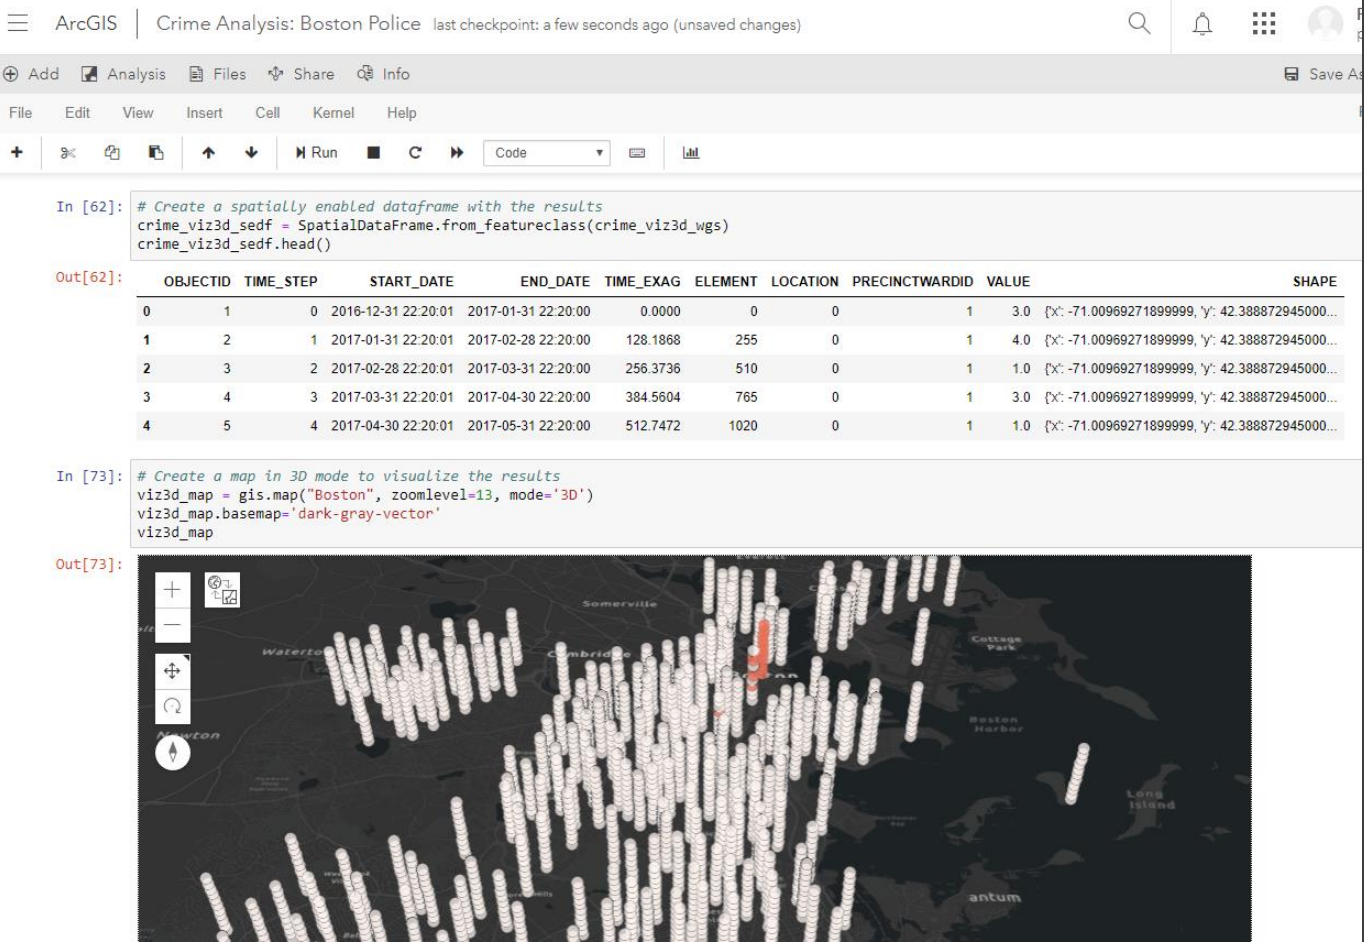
ArcGIS | Crime Analysis: Boston Police last checkpoint: a few seconds ago (unsaved changes)

Add Analysis Files Share Info Save As

File Edit View Insert Cell Kernel Help

Run Code

In [62]: # Create a spatially enabled dataframe with the results
crime_viz3d_sedf = SpatialDataFrame.from_featureclass(crime_viz3d_wgs)
crime_viz3d_sedf.head()

Out[62]:

| | OBJECTID | TIME_STEP | START_DATE | END_DATE | TIME_EXAG | ELEMENT | LOCATION | PRECINCTWARDID | VALUE | SHAPE |
|---|---|---|---|---|---|---|---|---|---|---|
| 0 | 1 | 0 | 2016-12-31 22:20:01 | 2017-01-31 22:20:00 | 0.0000 | 0 | 0 | 1 | 3.0 | {'x': -71.00969271899999, 'y': 42.388872945000... |
| 1 | 2 | 1 | 2017-01-31 22:20:01 | 2017-02-28 22:20:00 | 128.1868 | 255 | 0 | 1 | 4.0 | {'x': -71.00969271899999, 'y': 42.388872945000... |
| 2 | 3 | 2 | 2017-02-28 22:20:01 | 2017-03-31 22:20:00 | 256.3736 | 510 | 0 | 1 | 1.0 | {'x': -71.00969271899999, 'y': 42.388872945000... |
| 3 | 4 | 3 | 2017-03-31 22:20:01 | 2017-04-30 22:20:00 | 384.5604 | 765 | 0 | 1 | 3.0 | {'x': -71.00969271899999, 'y': 42.388872945000... |
| 4 | 5 | 4 | 2017-04-30 22:20:01 | 2017-05-31 22:20:00 | 512.7472 | 1020 | 0 | 1 | 1.0 | {'x': -71.00969271899999, 'y': 42.388872945000... |

In [73]: # Create a map in 3D mode to visualize the results
viz3d_map = gis.map("Boston", zoomlevel=13, mode='3D')
viz3d_map.basemap='dark-gray-vector'
viz3d_map

Out[73]:

Somerville
Waterto
Cambridge
Cottage Park
Boston Harbor
Newton
Long Island
antum